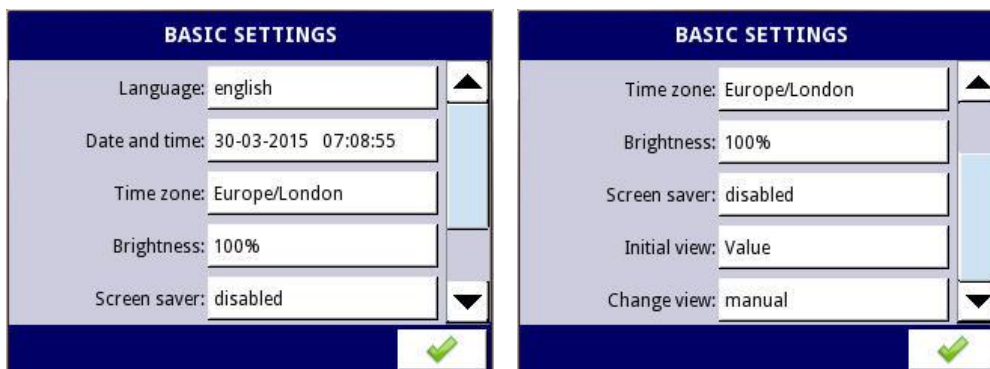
BASIC SETTINGS

Language: english

Date and time: 30-03-2015 07:08:55

Time zone: Europe/London

Brightness: 100%

Screen saver: disabled

BASIC SETTINGS

Time zone: Europe/London

Brightness: 100%

Screen saver: disabled

Initial view: Value

Change view: manual